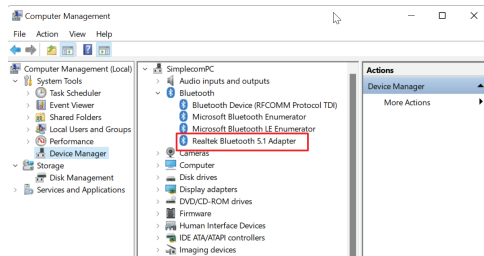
Computer Management

File Action View Help

Computer Management (Local)
System Tools
Task Scheduler
Event Viewer
Shared Folders
Local Users and Groups
Performance
Device Manager
Storage
Disk Management
Services and Applications

SimplecomPC
Audio inputs and outputs
Bluetooth
Bluetooth Device (RFCOMM Protocol TDI)
Microsoft Bluetooth Enumerator
Microsoft Bluetooth LE Enumerator
Realtek Bluetooth 5.1 Adapter
Cameras
Computer
Disk drives
Display adapters
DVD/CD-ROM drives
Firmware
Human Interface Devices
IDE ATA/ATAPI controllers
Imaging devices

Actions
Device Manager
More Actions